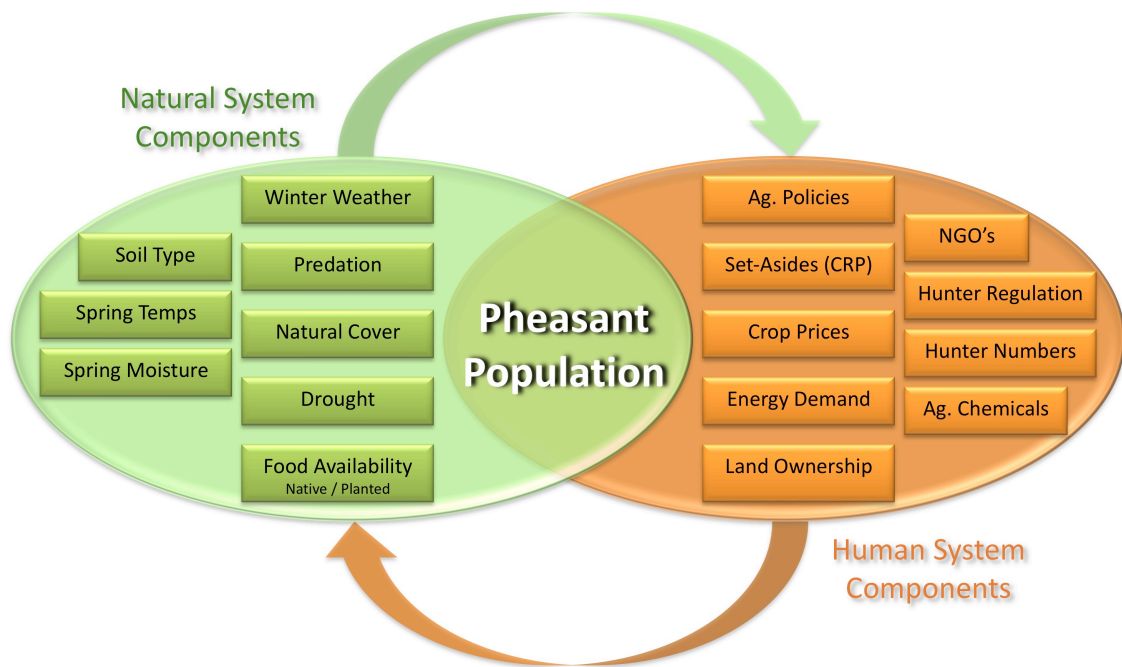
Natural System Components

Winter Weather

Soil Type

Predation

Spring Temps

Natural Cover

Spring Moisture

Drought

Food Availability
Native / Planted

Pheasant Population

Ag. Policies

NGO's

Set-Asides (CRP)

Hunter Regulation

Crop Prices

Hunter Numbers

Energy Demand

Ag. Chemicals

Land Ownership

Human System Components